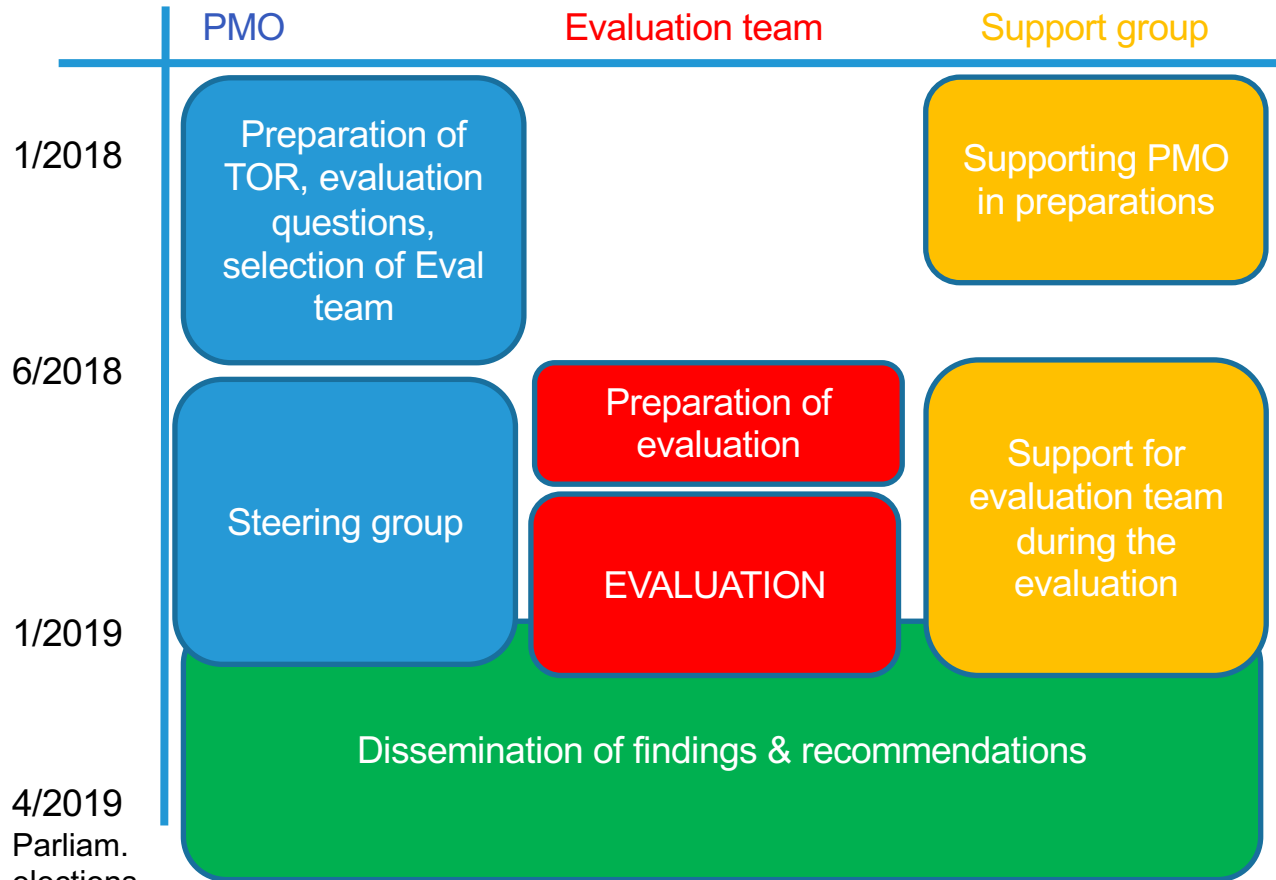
PMO

Evaluation team

Support group

1/2018

Preparation of TOR, evaluation questions, selection of Eval team

Supporting PMO in preparations

6/2018

Preparation of evaluation

Steering group

EVALUATION

Support for evaluation team during the evaluation

1/2019

Dissemination of findings & recommendations

4/2019
Parliam. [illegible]